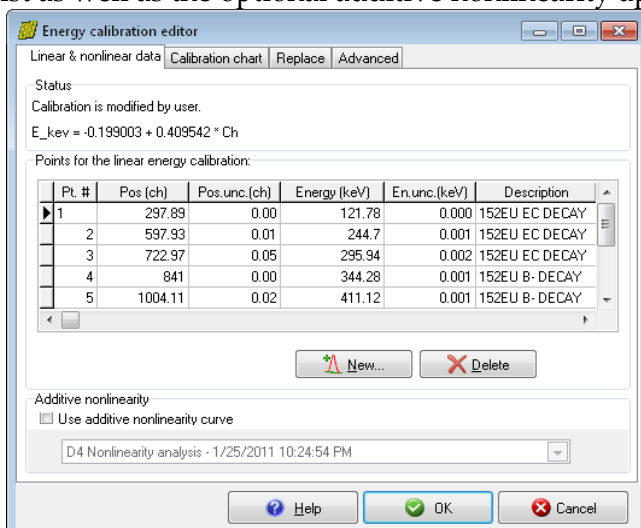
plot as well as the optional additive nonlinearity cu

Energy calibration editor

Linear & nonlinear data | Calibration chart | Replace | Advanced

Status
Calibration is modified by user.
E_kev = -0.199003 + 0.409542 * Ch

Points for the linear energy calibration:

| Pt. # | Pos (ch) | Pos.unc.(ch) | Energy (keV) | En.unc.(keV) | Description |
|---|---|---|---|---|---|
| 1 | 297.89 | 0.00 | 121.78 | 0.000 | 152EU EC DECAY |
| 2 | 597.93 | 0.01 | 244.7 | 0.001 | 152EU EC DECAY |
| 3 | 722.97 | 0.05 | 295.94 | 0.002 | 152EU EC DECAY |
| 4 | 841 | 0.00 | 344.28 | 0.001 | 152EU B- DECAY |
| 5 | 1004.11 | 0.02 | 411.12 | 0.001 | 152EU B- DECAY |

New... | Delete

Additive nonlinearity
Use additive nonlinearity curve
D4 Nonlinearity analysis - 1/25/2011 10:24:54 PM

Help | OK | Cancel